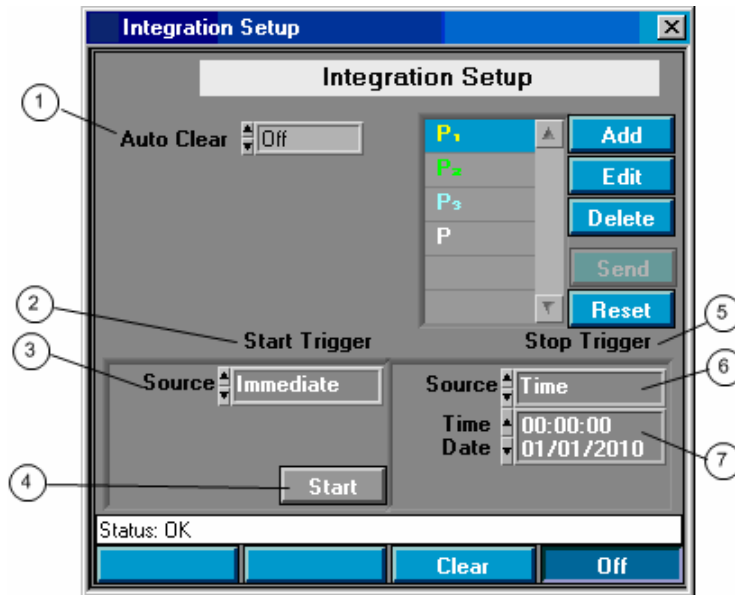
Integration Setup

Integration Setup

1

Auto Clear Off

$P_1$
$P_2$
$P_3$
P

Add
Edit
Delete
Send
Reset

2

Start Trigger

5

Stop Trigger

3

Source Immediate

Source Time

6

Time
Date
00:00:00
01/01/2010

7

4

Start

Status: OK

Clear
Off